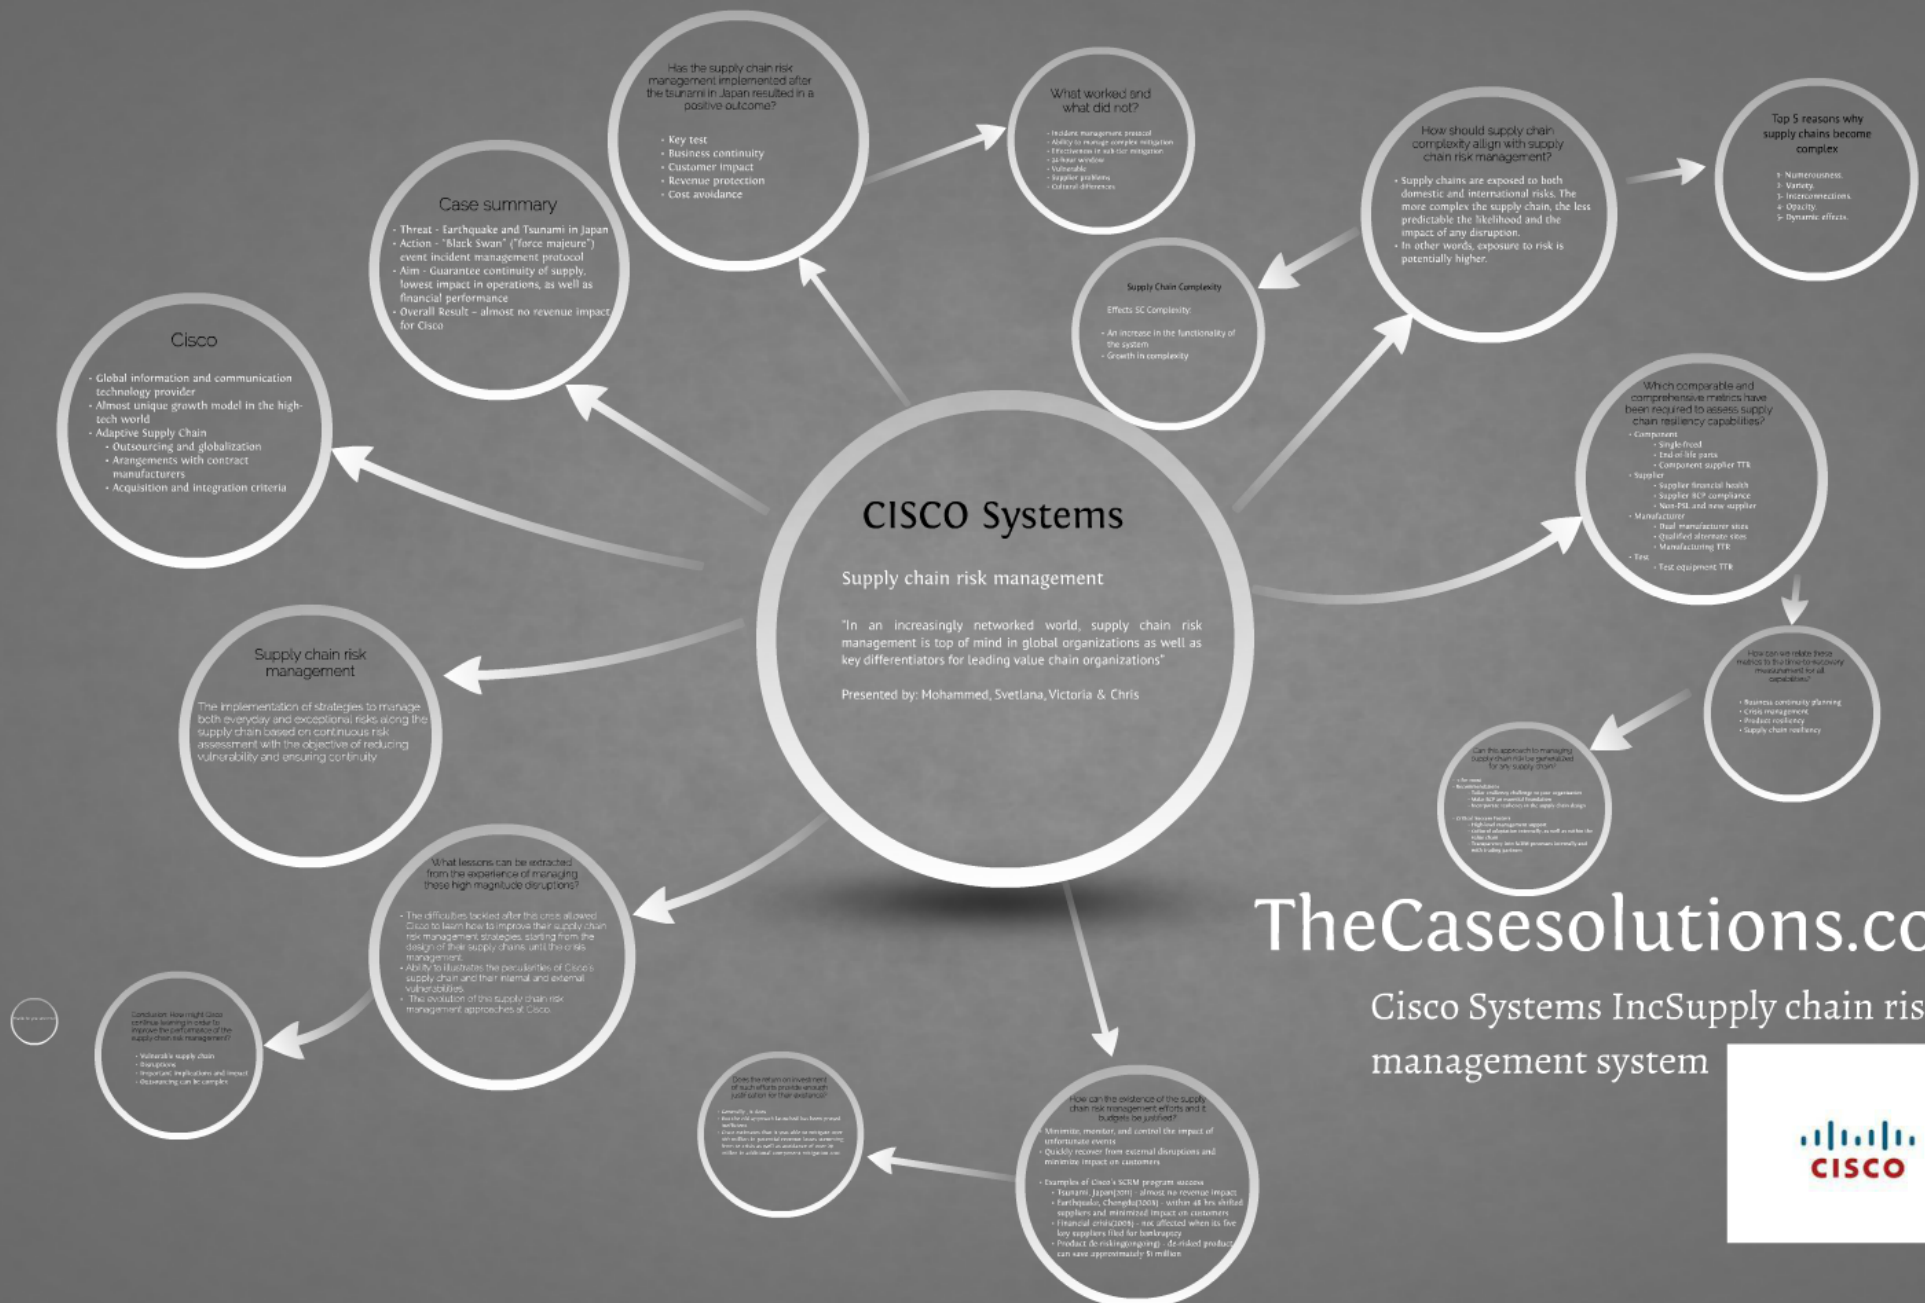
CISCO Systems

Supply chain risk management

"In an increasingly networked world, supply chain risk management is top of mind in global organizations as well as key differentiators for leading value chain organizations"

Presented by: Mohammed, Svetlana, Victoria & Chris

Cisco

- Global information and communication technology provider
- Almost unique growth model in the high-tech world
- Adaptive Supply Chain
- Outsourcing and globalization
- Arrangements with contract manufacturers
- Acquisition and integration criteria

Case summary

- Threat - Earthquake and Tsunami in Japan
- Action - "Black Swan" ("force majeure") event incident management protocol
- Aim - Guarantee continuity of supply, lowest impact in operations, as well as financial performance
- Overall Result - almost no revenue impact for Cisco

Has the supply chain risk management implemented after the tsunami in Japan resulted in a positive outcome?

- Key test
- Business continuity
- Customer impact
- Revenue protection
- Cost avoidance

What worked and what did not?

- Incident management protocol
- Ability to manage complex mitigation
- Effectiveness in sub-tier mitigation
- 24 hour window
- Vulnerable
- Supplier problems
- Cultural differences

Supply Chain Complexity

Effects SC Complexity:

- An increase in the functionality of the system
- Growth in complexity

How should supply chain complexity align with supply chain risk management?

- Supply chains are exposed to both domestic and international risks. The more complex the supply chain, the less predictable the likelihood and the impact of any disruption.
- In other words, exposure to risk is potentially higher.

Top 5 reasons why supply chains become complex

1- Numerousness.
2- Variety.
3- Interconnections.
4- Opacity.
5- Dynamic effects.

Which comparable and comprehensive metrics have been required to assess supply chain resiliency capabilities?

- Component
- Single-freed
- End of life parts
- Component supplier TTR
- Supplier
- Supplier financial health
- Supplier BCP compliance
- Non-PSL and new supplier
- Manufacturer
- Dual manufacturer sites
- Qualified alternate sites
- Manufacturing TTR
- Test
- Test equipment TTR

How can we relate these metrics to the time-to-recovery measurement for all capabilities?

- Business continuity planning
- Crisis management
- Product resiliency
- Supply chain resiliency

Can this approach to managing supply chain risk be generalized for any supply chain?

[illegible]

Supply chain risk management

The implementation of strategies to manage both everyday and exceptional risks along the supply chain based on continuous risk assessment with the objective of reducing vulnerability and ensuring continuity

What lessons can be extracted from the experience of managing these high magnitude disruptions?

- The difficulties tackled after the crisis allowed Cisco to learn how to improve their supply chain risk management strategies, starting from the design of their supply chains until the crisis management.
- Ability to illustrates the peculiarities of Cisco's supply chain and their internal and external vulnerabilities.
- The evolution of the supply chain risk management approaches at Cisco.

Conclusion: How might Cisco continue learning in order to improve the performance of the supply chain risk management?

- Vulnerable supply chain
- Disruptions
- Important implications and impact
- Outsourcing can be complex

Does the return on investment of such efforts provide enough justification for their existence?

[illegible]

How can the existence of the supply chain risk management efforts and it budgets be justified?

- Minimize, monitor, and control the impact of unfortunate events
- Quickly recover from external disruptions and minimize impact on customers

- Examples of Cisco's SCRM program success
- Tsunami, Japan(2011) - almost no revenue impact
- Earthquake, Chengdu(2008) - within 48 hrs shifted suppliers and minimized impact on customers
- Financial crisis(2008) - not affected when its five key suppliers filed for bankruptcy
- Product de-risking(ongoing) - de-risked product can save approximately $1 million

TheCasesolutions.co

Cisco Systems IncSupply chain ris
management system

CISCO